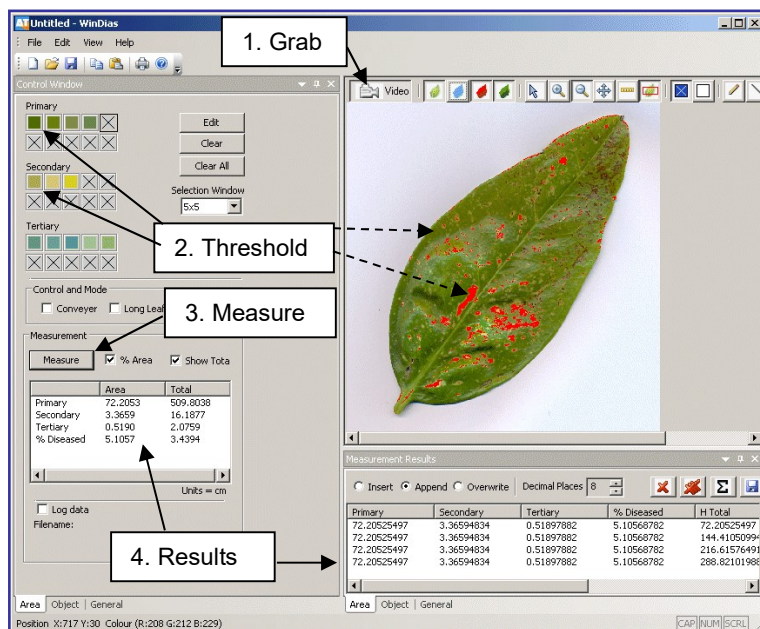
Untitled - WinDias
File Edit View Help
Control Window
Primary
Edit
Clear
Clear All
Secondary
Selection Window
5x5
Tertiary
Control and Mode
Conveyer Long Leaf
Measurement
Measure
% Area
Show Tota

|  | Area | Total |
|---|---|---|
| Primary | 72.2053 | 509.8038 |
| Secondary | 3.3659 | 16.1877 |
| Tertiary | 0.5190 | 2.0759 |
| % Diseased | 5.1057 | 3.4394 |

Units = cm
Log data
Filename:
Area | Object | General
Position X:717 Y:30 Colour (R:208 G:212 B:229)

1. Grab
Video
2. Threshold
3. Measure
4. Results

Measurement Results
Insert Append Overwrite Decimal Places 8

| Primary | Secondary | Tertiary | % Diseased | H Total |
|---|---|---|---|---|
| 72.20525497 | 3.36594834 | 0.51897882 | 5.10568782 | 72.20525497 |
| 72.20525497 | 3.36594834 | 0.51897882 | 5.10568782 | 144.4105099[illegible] |
| 72.20525497 | 3.36594834 | 0.51897882 | 5.10568782 | 216.6157649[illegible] |
| 72.20525497 | 3.36594834 | 0.51897882 | 5.10568782 | 288.8210198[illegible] |

Area | Object | General
CAP NUM SCRL